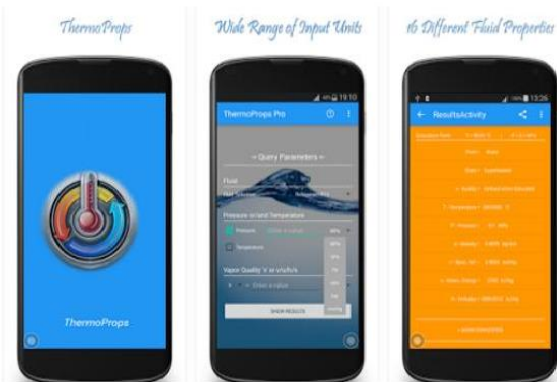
ThermoProps

Wide Range of Input Units

16 Different Fluid Properties

ThermoProps

19:10

ThermoProps Pro

-- Query Parameters --

Fluid

Pressure or/and Temperature

Pressure

Temperature

Vapor Quality 'x' or s/u/h/v

SHOW RESULTS

13:26

ResultsActivity

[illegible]